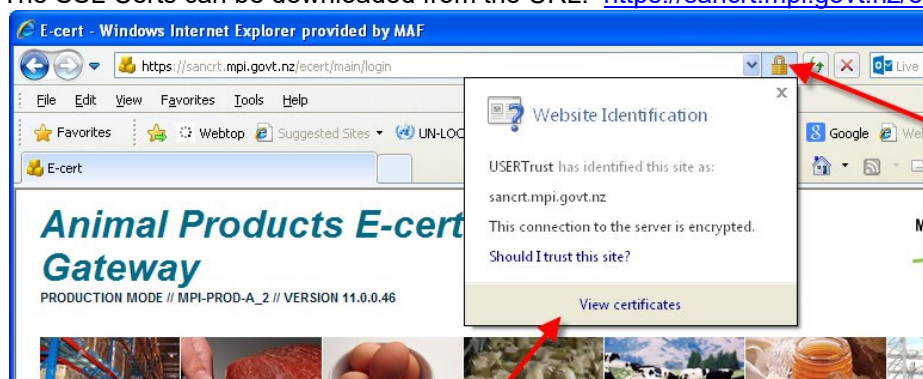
The SSL Certs can be downloaded from the URL: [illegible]

E-cert - Windows Internet Explorer provided by MAF

https://sancrt.mpi.govt.nz/ecert/main/login

Live

File Edit View Favorites Tools Help

Favorites Webtop Suggested Sites UN-LOC

Google

E-cert

Website Identification

USERTrust has identified this site as:

sancrt.mpi.govt.nz

This connection to the server is encrypted.

Should I trust this site?

View certificates

Animal Products E-cert Gateway

PRODUCTION MODE // MPI-PROD-A_2 // VERSION 11.0.0.46